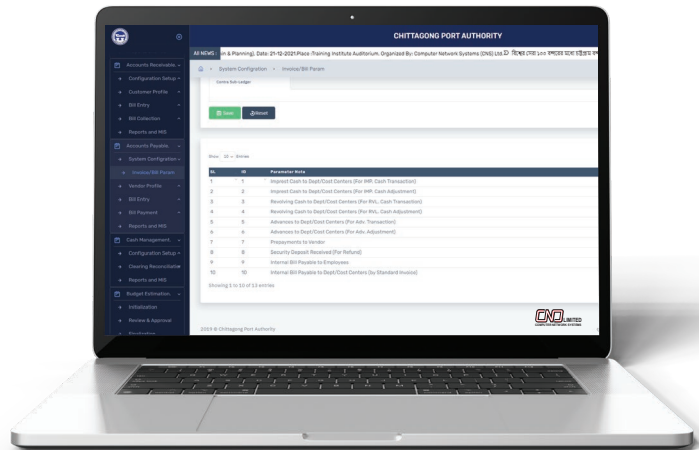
CHITTAGONG PORT AUTHORITY

ALL NEWS n & Planning), Date: 21-12-2021,Place :Training Institute Auditorium, Organized By: Computer Network Systems (CNS) Ltd. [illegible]

System Configration › Invoice/Bill Param

Accounts Receivable
Configuration Setup
Customer Profile
Bill Entry
Bill Collection
Reports and MIS
Accounts Payable
System Configration
Invoice/Bill Param
Vendor Profile
Bill Entry
Bill Payment
Reports and MIS
Cash Management
Configuration Setup
Clearing Reconciliation
Reports and MIS
Budget Estimation
Initialization
Review & Approval

Contra Sub Ledger

Save Reset

Show 10 Entries

| SL | ID | Parameter Note |
|---|---|---|
| 1 | 1 | Imprest Cash to Dept/Cost Centers (For IMP. Cash Transaction) |
| 2 | 2 | Imprest Cash to Dept/Cost Centers (For IMP. Cash Adjustment) |
| 3 | 3 | Revolving Cash to Dept/Cost Centers (For RVL. Cash Transaction) |
| 4 | 4 | Revolving Cash to Dept/Cost Centers (For RVL. Cash Adjustment) |
| 5 | 5 | Advances to Dept/Cost Centers (For Adv. Transaction) |
| 6 | 6 | Advances to Dept/Cost Centers (For Adv. Adjustment) |
| 7 | 7 | Prepayments to Vendor |
| 8 | 8 | Security Deposit Received (For Refund) |
| 9 | 9 | Internal Bill Payable to Employees |
| 10 | 10 | Internal Bill Payable to Dept/Cost Centers (by Standard Invoice) |

Showing 1 to 10 of 13 entries

2023 © Chittagong Port Authority

CNS LIMITED
COMPUTER NETWORK SYSTEMS